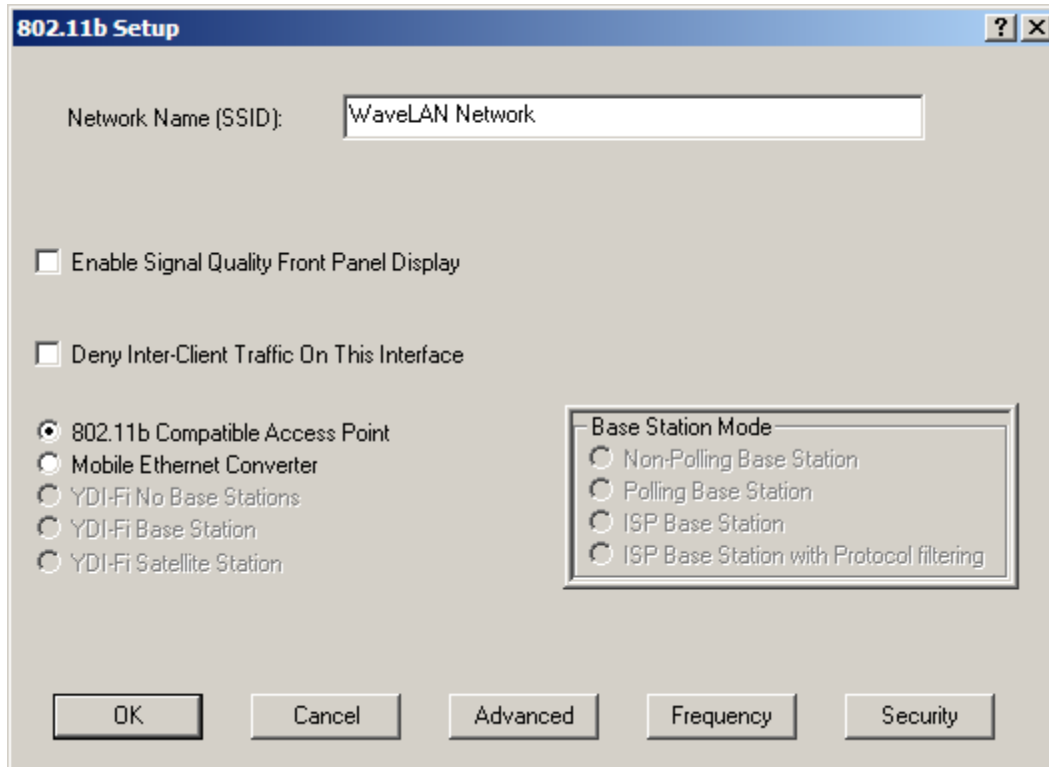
802.11b Setup

?
X

Network Name (SSID): WaveLAN Network

Enable Signal Quality Front Panel Display

Deny Inter-Client Traffic On This Interface

802.11b Compatible Access Point
Mobile Ethernet Converter
YDI-Fi No Base Stations
YDI-Fi Base Station
YDI-Fi Satellite Station

Base Station Mode
Non-Polling Base Station
Polling Base Station
ISP Base Station
ISP Base Station with Protocol filtering

OK
Cancel
Advanced
Frequency
Security